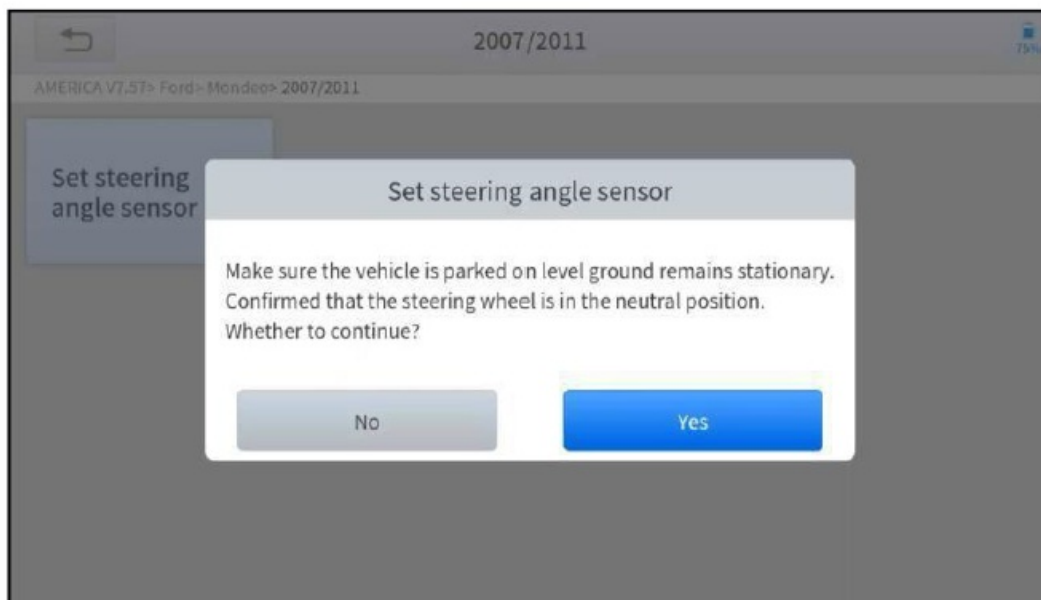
2007/2011

75%

AMERICA V7.57> Ford> Mondeo> 2007/2011

Set steering angle sensor

Set steering angle sensor

Make sure the vehicle is parked on level ground remains stationary. Confirmed that the steering wheel is in the neutral position. Whether to continue?

No

Yes